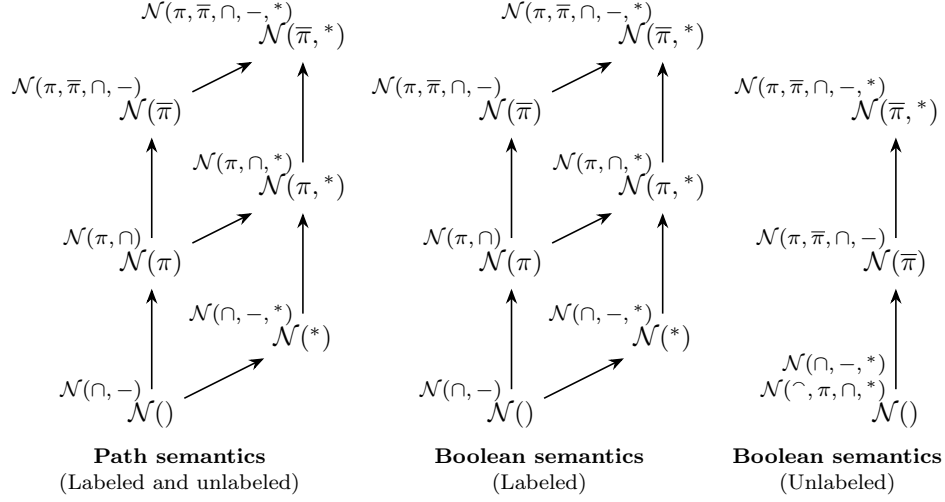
$\mathcal{N}(\pi,\overline{\pi},\cap,-,^*)$
$\mathcal{N}(\overline{\pi},^*)$

$\mathcal{N}(\pi,\overline{\pi},\cap,-)$
$\mathcal{N}(\overline{\pi})$

$\mathcal{N}(\pi,\cap,^*)$
$\mathcal{N}(\pi,^*)$

$\mathcal{N}(\pi,\cap)$
$\mathcal{N}(\pi)$

$\mathcal{N}(\cap,-,^*)$
$\mathcal{N}(^*)$

$\mathcal{N}(\cap,-)$
$\mathcal{N}()$

**Path semantics**
(Labeled and unlabeled)

$\mathcal{N}(\pi,\overline{\pi},\cap,-,^*)$
$\mathcal{N}(\overline{\pi},^*)$

$\mathcal{N}(\pi,\overline{\pi},\cap,-)$
$\mathcal{N}(\overline{\pi})$

$\mathcal{N}(\pi,\cap,^*)$
$\mathcal{N}(\pi,^*)$

$\mathcal{N}(\pi,\cap)$
$\mathcal{N}(\pi)$

$\mathcal{N}(\cap,-,^*)$
$\mathcal{N}(^*)$

$\mathcal{N}(\cap,-)$
$\mathcal{N}()$

**Boolean semantics**
(Labeled)

$\mathcal{N}(\pi,\overline{\pi},\cap,-,^*)$
$\mathcal{N}(\overline{\pi},^*)$

$\mathcal{N}(\pi,\overline{\pi},\cap,-)$
$\mathcal{N}(\overline{\pi})$

$\mathcal{N}(\cap,-,^*)$
$\mathcal{N}(^\smile,\pi,\cap,^*)$
$\mathcal{N}()$

**Boolean semantics**
(Unlabeled)